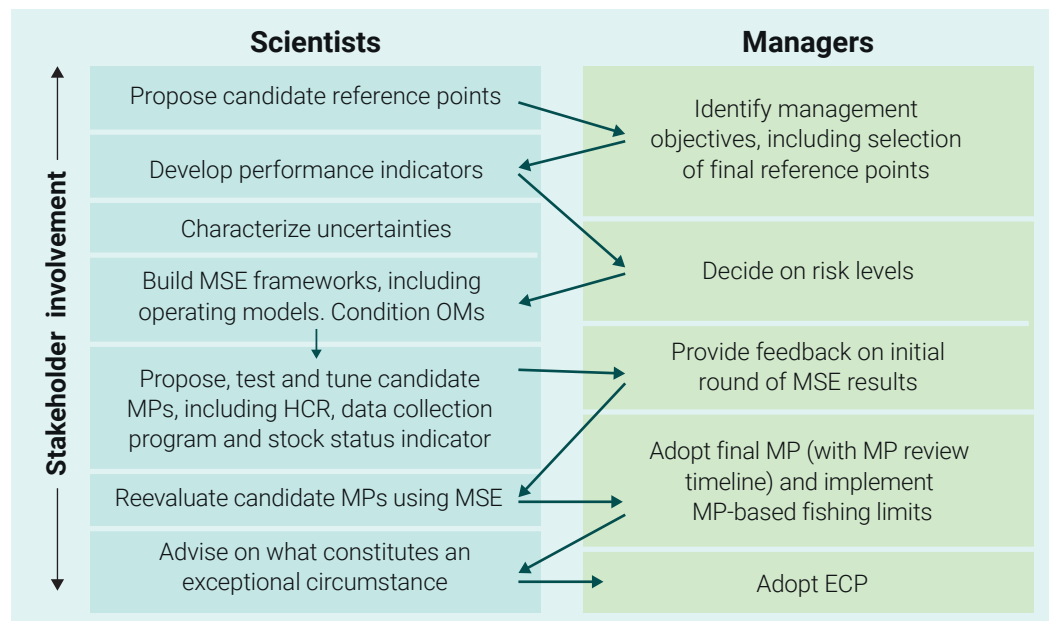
Scientists

Managers

Stakeholder involvement

Propose candidate reference points

Identify management objectives, including selection of final reference points

Develop performance indicators

Characterize uncertainties

Build MSE frameworks, including operating models. Condition OMs

Decide on risk levels

Propose, test and tune candidate MPs, including HCR, data collection program and stock status indicator

Provide feedback on initial round of MSE results

Reevaluate candidate MPs using MSE

Adopt final MP (with MP review timeline) and implement MP-based fishing limits

Advise on what constitutes an exceptional circumstance

Adopt ECP